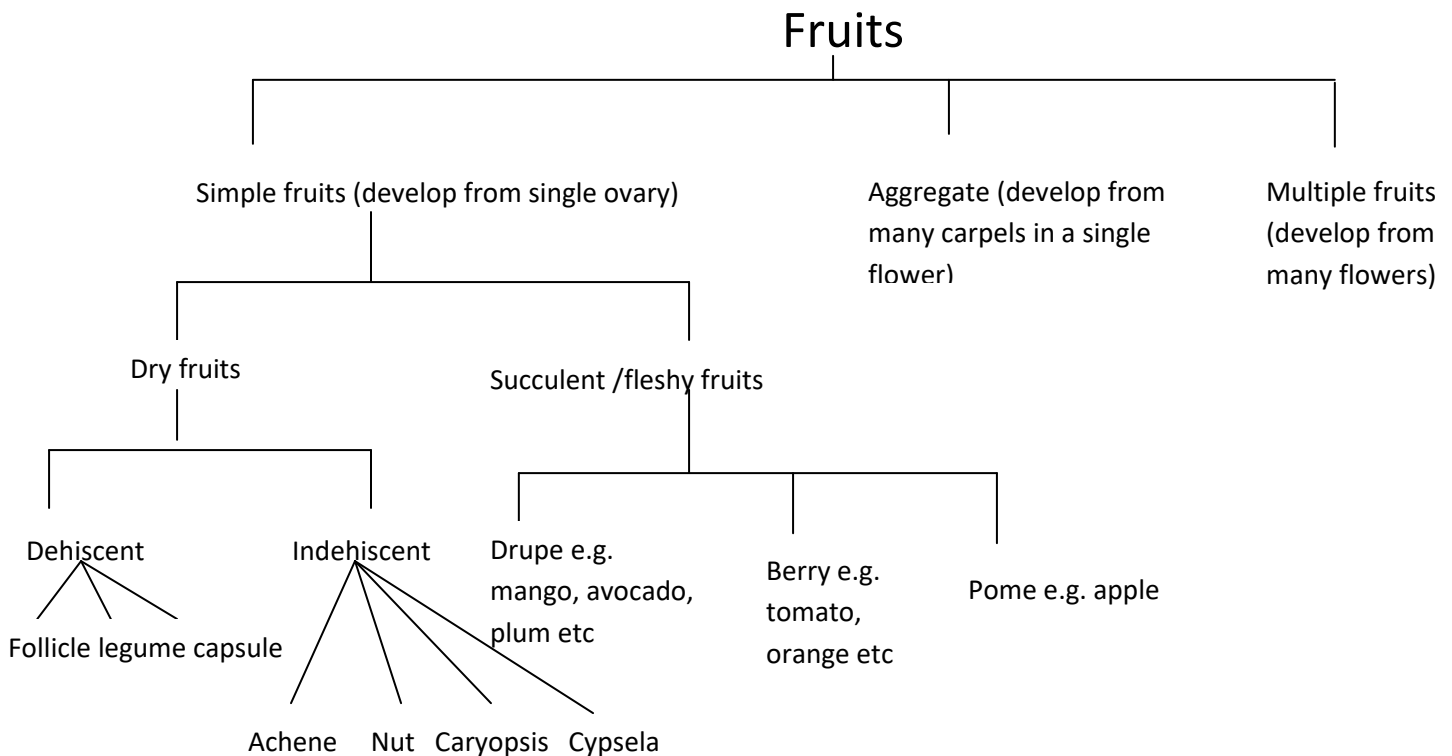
Fruits

Simple fruits (develop from single ovary)

Aggregate (develop from many carpels in a single flower)

Multiple fruits (develop from many flowers)

Dry fruits

Succulent /fleshy fruits

Dehiscent

Indehiscent

Drupe e.g. mango, avocado, plum etc

Berry e.g. tomato, orange etc

Pome e.g. apple

Follicle legume capsule

Achene Nut Caryopsis Cypsela